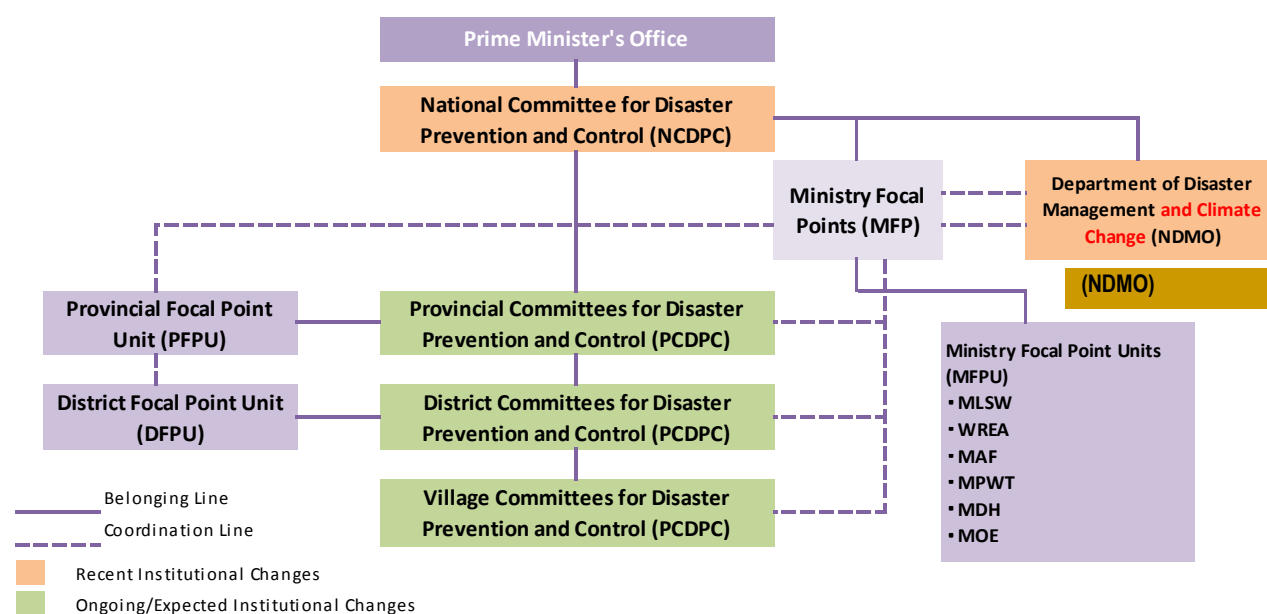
Prime Minister's Office

National Committee for Disaster Prevention and Control (NCDPC)

Ministry Focal Points (MFP)

Department of Disaster Management and Climate Change (NDMO)

(NDMO)

Provincial Focal Point Unit (PFPU)

Provincial Committees for Disaster Prevention and Control (PCDPC)

District Focal Point Unit (DFPU)

District Committees for Disaster Prevention and Control (PCDPC)

Village Committees for Disaster Prevention and Control (PCDPC)

Ministry Focal Point Units (MFPU)
・MLSW
・WREA
・MAF
・MPWT
・MDH
・MOE

Belonging Line

Coordination Line

Recent Institutional Changes

Ongoing/Expected Institutional Changes